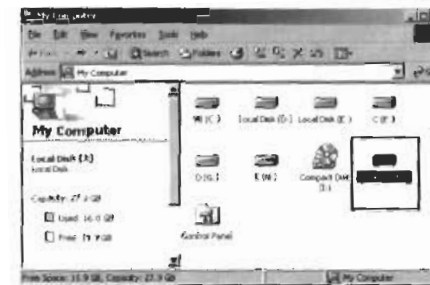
My Computer

File Edit View Favorites Tools Help

Back Search Folders

Address My Computer

My Computer

Local Disk (E:)
Local Disk

Capacity: 27.9 GB

Used: 16.0 GB

Free: 11.9 GB

W (C:)

Local Disk (D:)

Local Disk (E:)

C (F:)

D (G:)

E (H:)

Compact Disc (I:)

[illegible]

Control Panel

Free Space: 11.9 GB, Capacity: 27.9 GB

My Computer